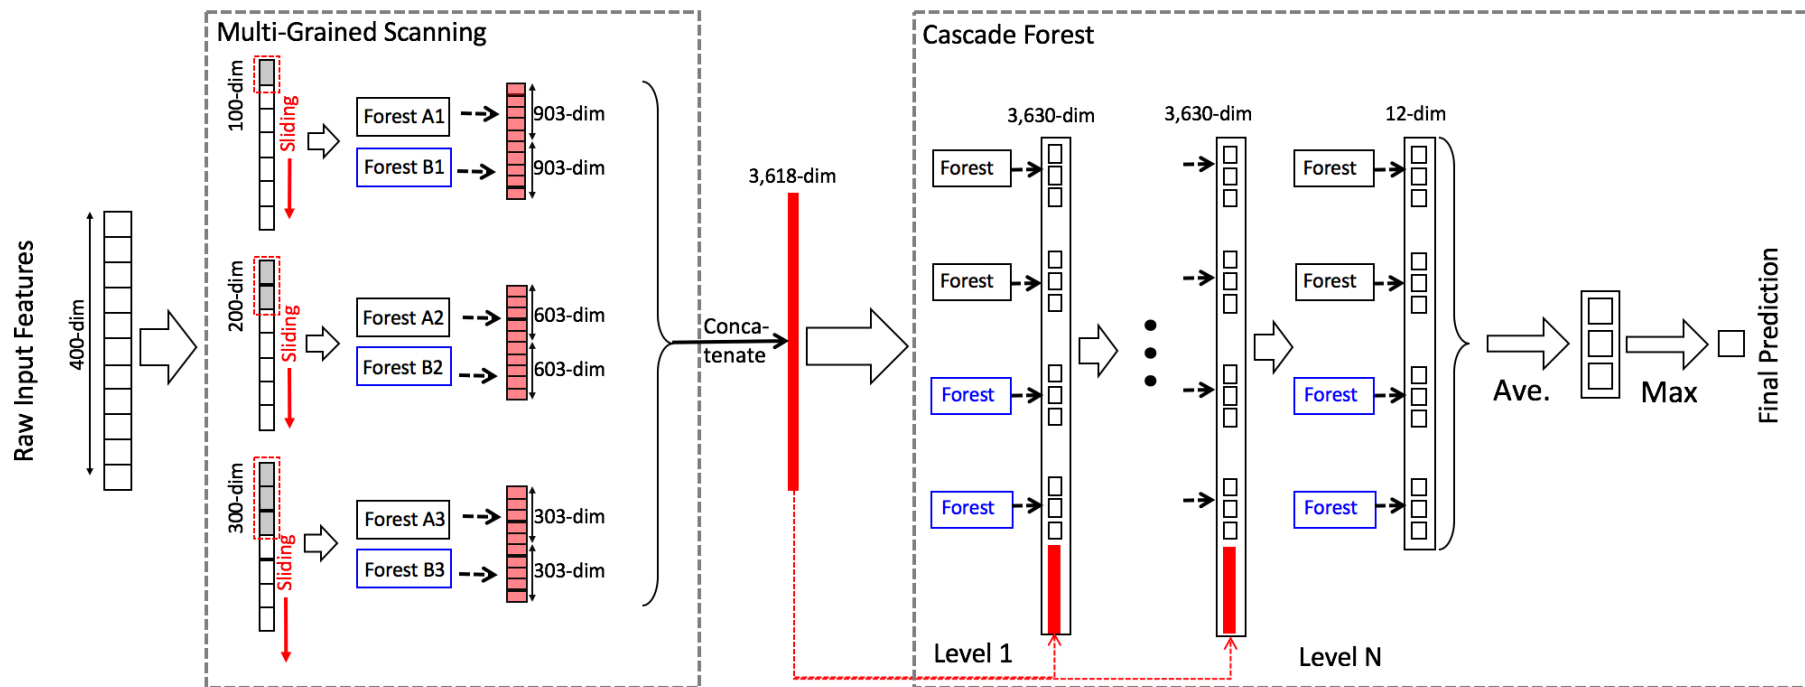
Raw Input Features

400-dim

Multi-Grained Scanning

100-dim

Sliding

Forest A1

Forest B1

903-dim

903-dim

200-dim

Sliding

Forest A2

Forest B2

603-dim

603-dim

300-dim

Sliding

Forest A3

Forest B3

303-dim

303-dim

Concatenate

3,618-dim

Cascade Forest

3,630-dim

Forest

Forest

Forest

Forest

Level 1

3,630-dim

Level N

12-dim

Forest

Forest

Forest

Forest

Ave.

Max

Final Prediction